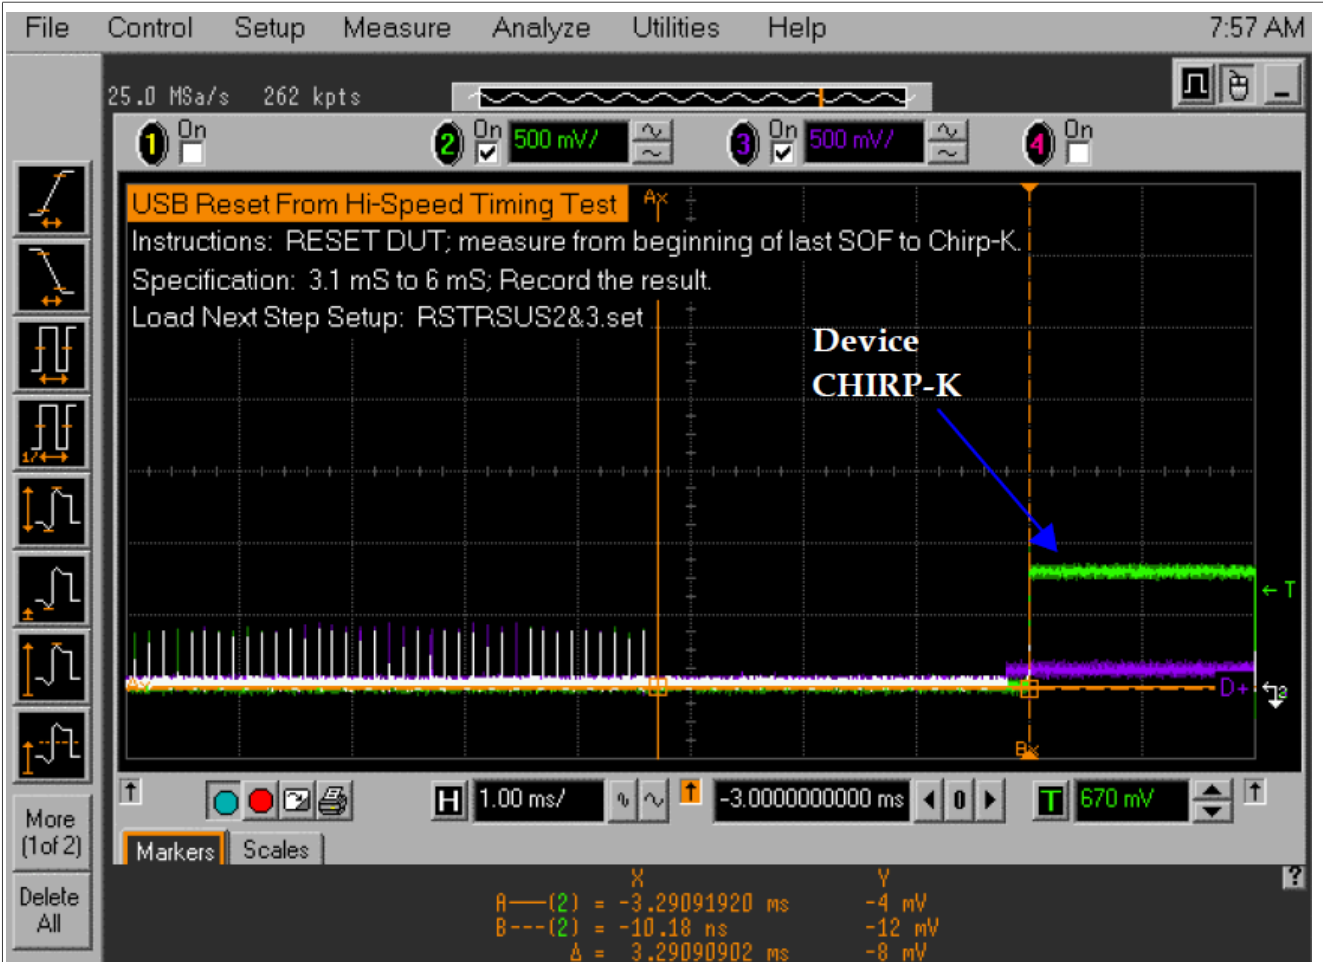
File Control Setup Measure Analyze Utilities Help 7:57 AM

25.0 MSa/s 262 kpts

1 On 2 On 500 mV/ 3 On 500 mV/ 4 On

USB Reset From Hi-Speed Timing Test
Instructions: RESET DUT; measure from beginning of last SOF to Chirp-K.
Specification: 3.1 mS to 6 mS; Record the result.
Load Next Step Setup: RSTRSUS2&3.set

Ax

Device
CHIRP-K

T

D+

2

Bx

More (1of 2)

Delete All

H 1.00 ms/ -3.0000000000 ms 0 T 670 mV

Markers Scales

X Y
A—(2) = -3.29091920 ms -4 mV
B---(2) = -10.18 ns -12 mV
Δ = 3.29090902 ms -8 mV

?